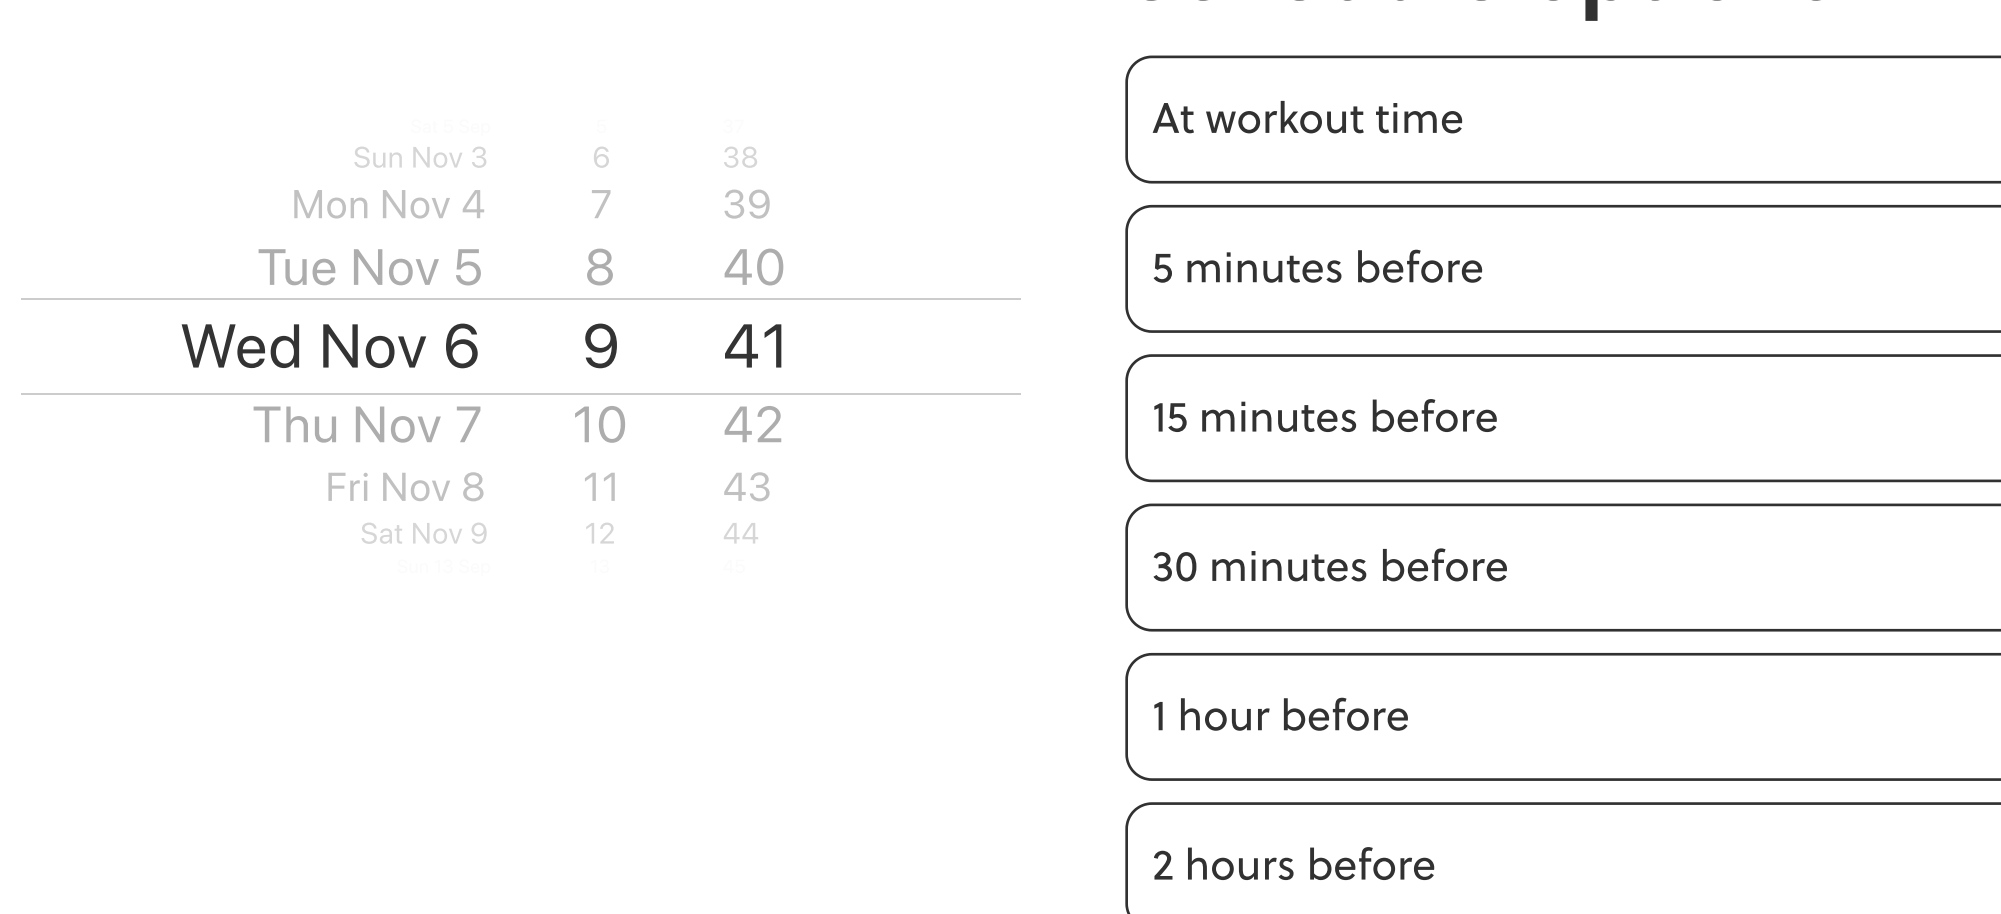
Sun Nov 3 6 38
Mon Nov 4 7 39
Tue Nov 5 8 40
Wed Nov 6 9 41
Thu Nov 7 10 42
Fri Nov 8 11 43
Sat Nov 9 12 44

At workout time

5 minutes before

15 minutes before

30 minutes before

1 hour before

2 hours before